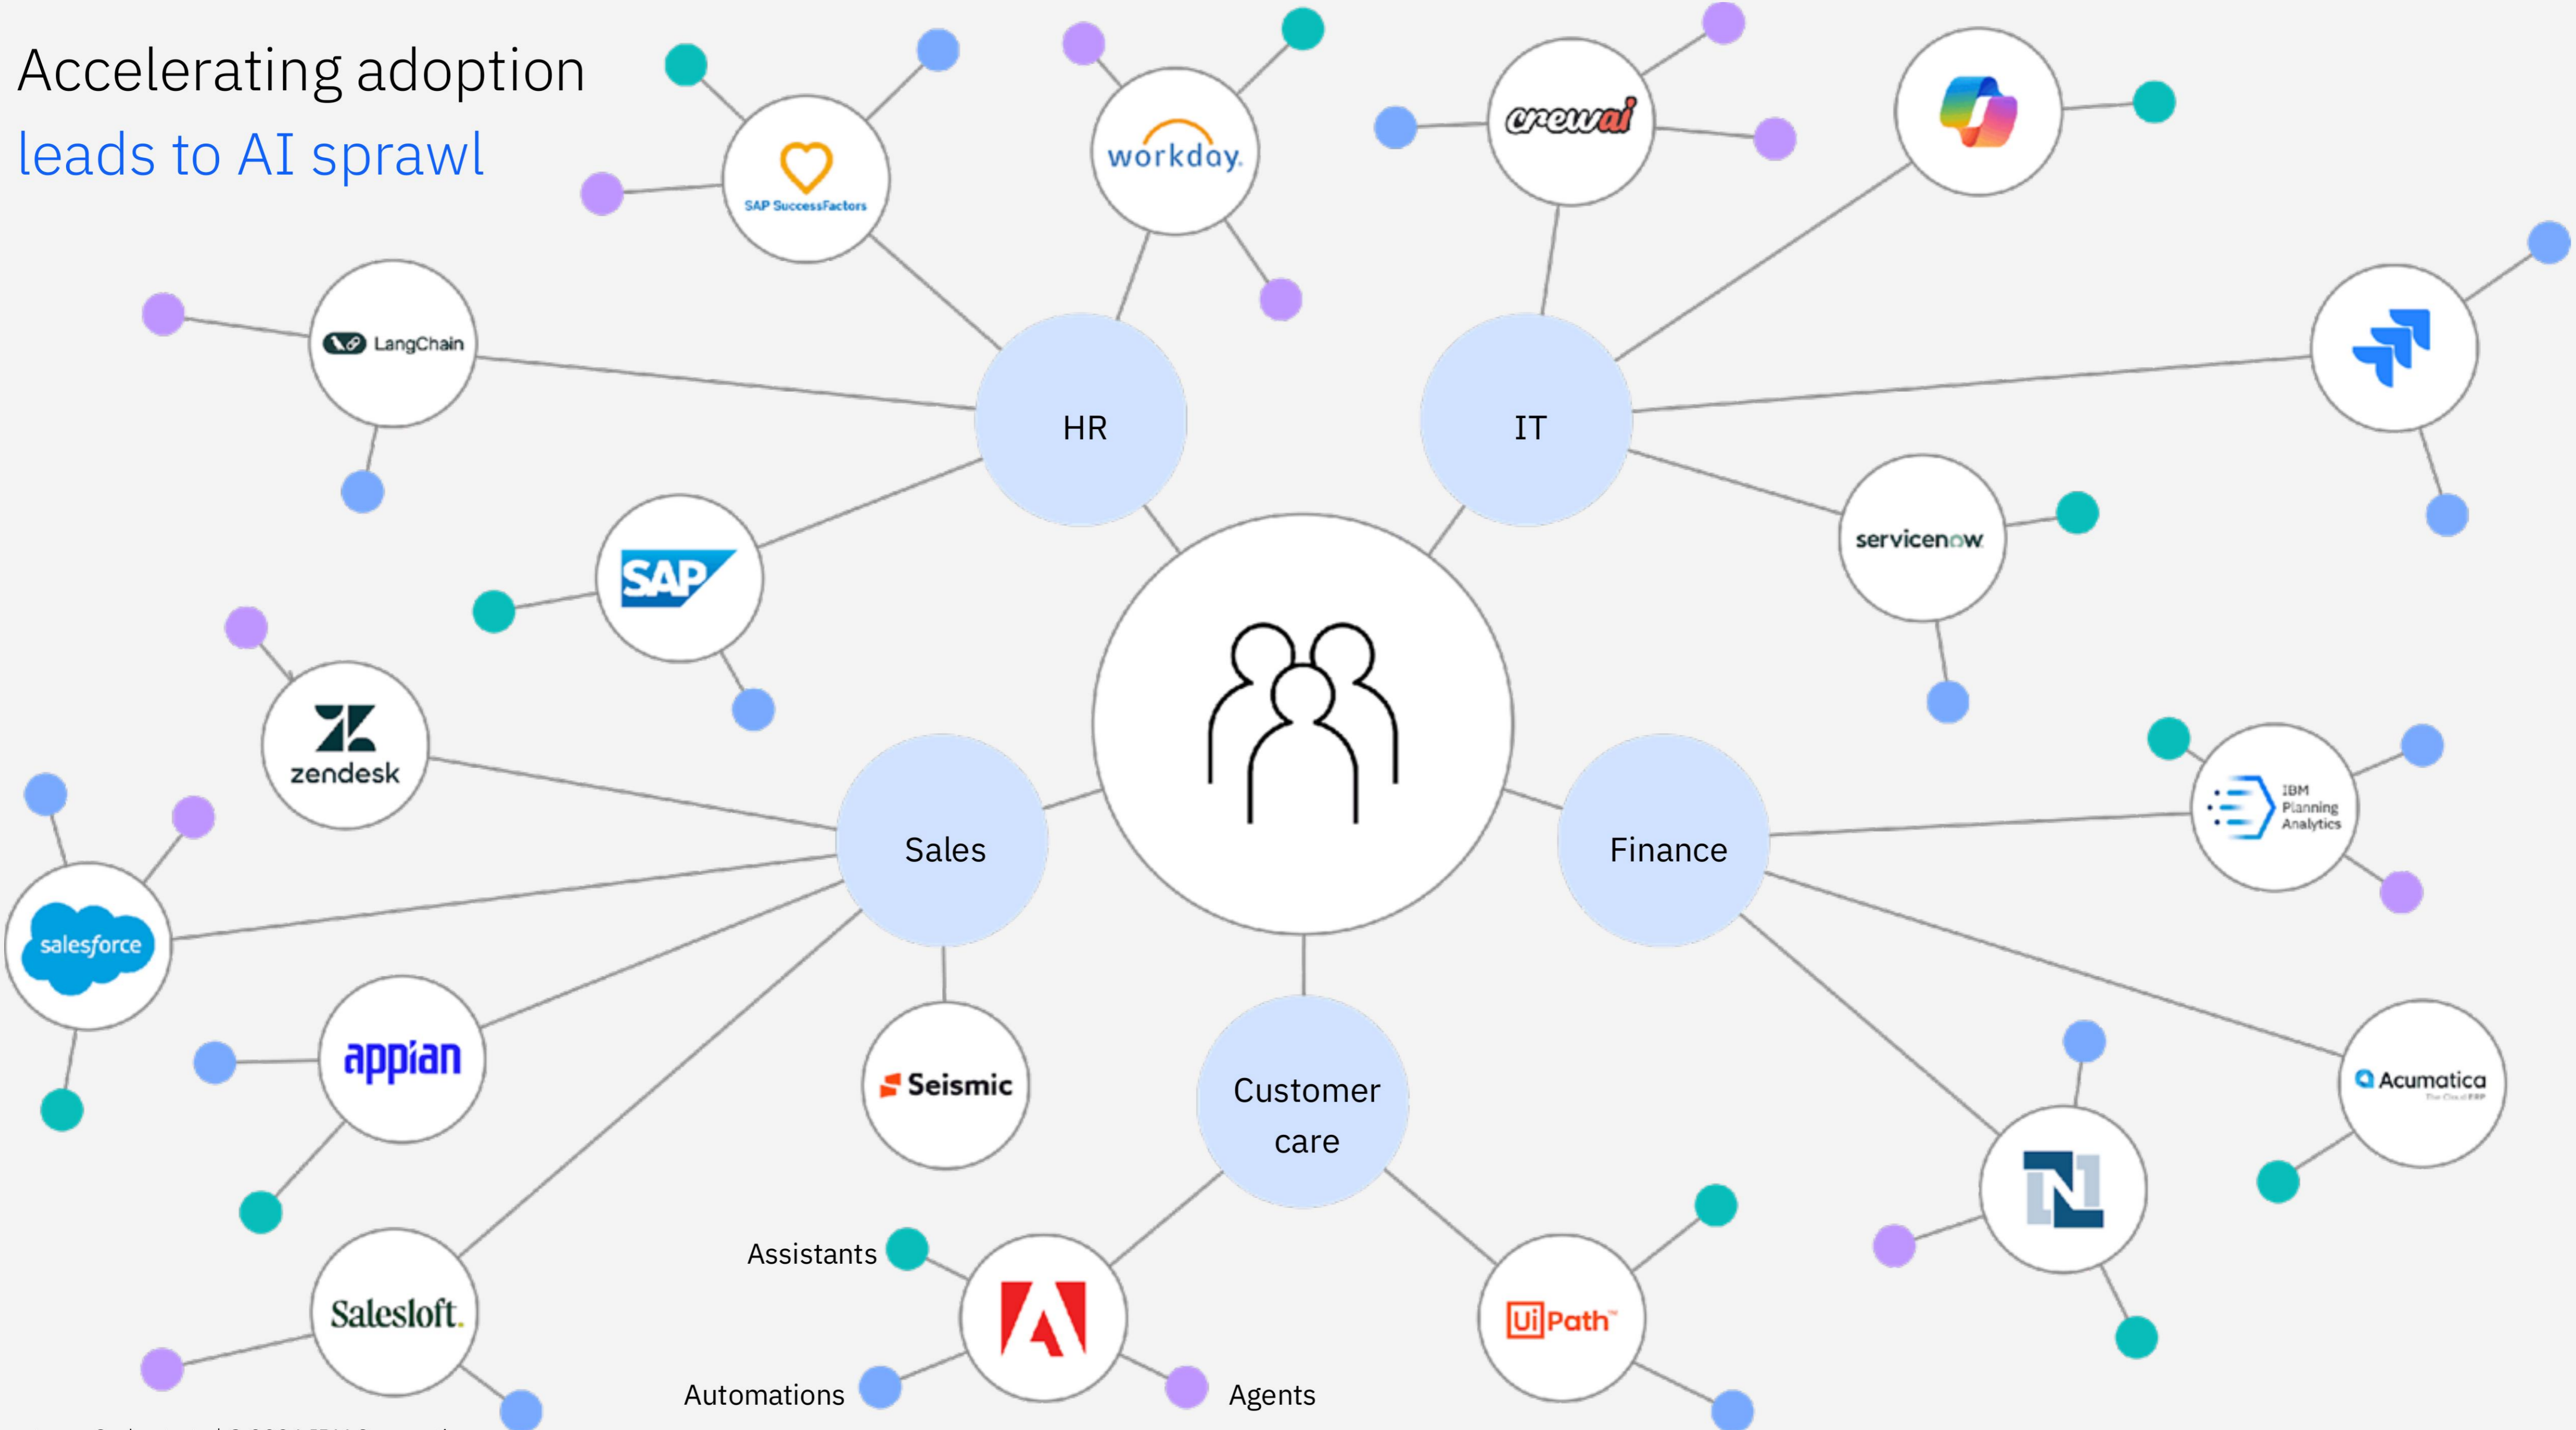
Accelerating adoption
leads to AI sprawl

SAP SuccessFactors

workday.

crewai

LangChain

HR

IT

SAP

servicenow

zendesk

Sales

Finance

IBM Planning Analytics

salesforce

appian

Seismic

Customer care

Acumatica

Assistants

Salesloft.

Automations

Agents

UiPath

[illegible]